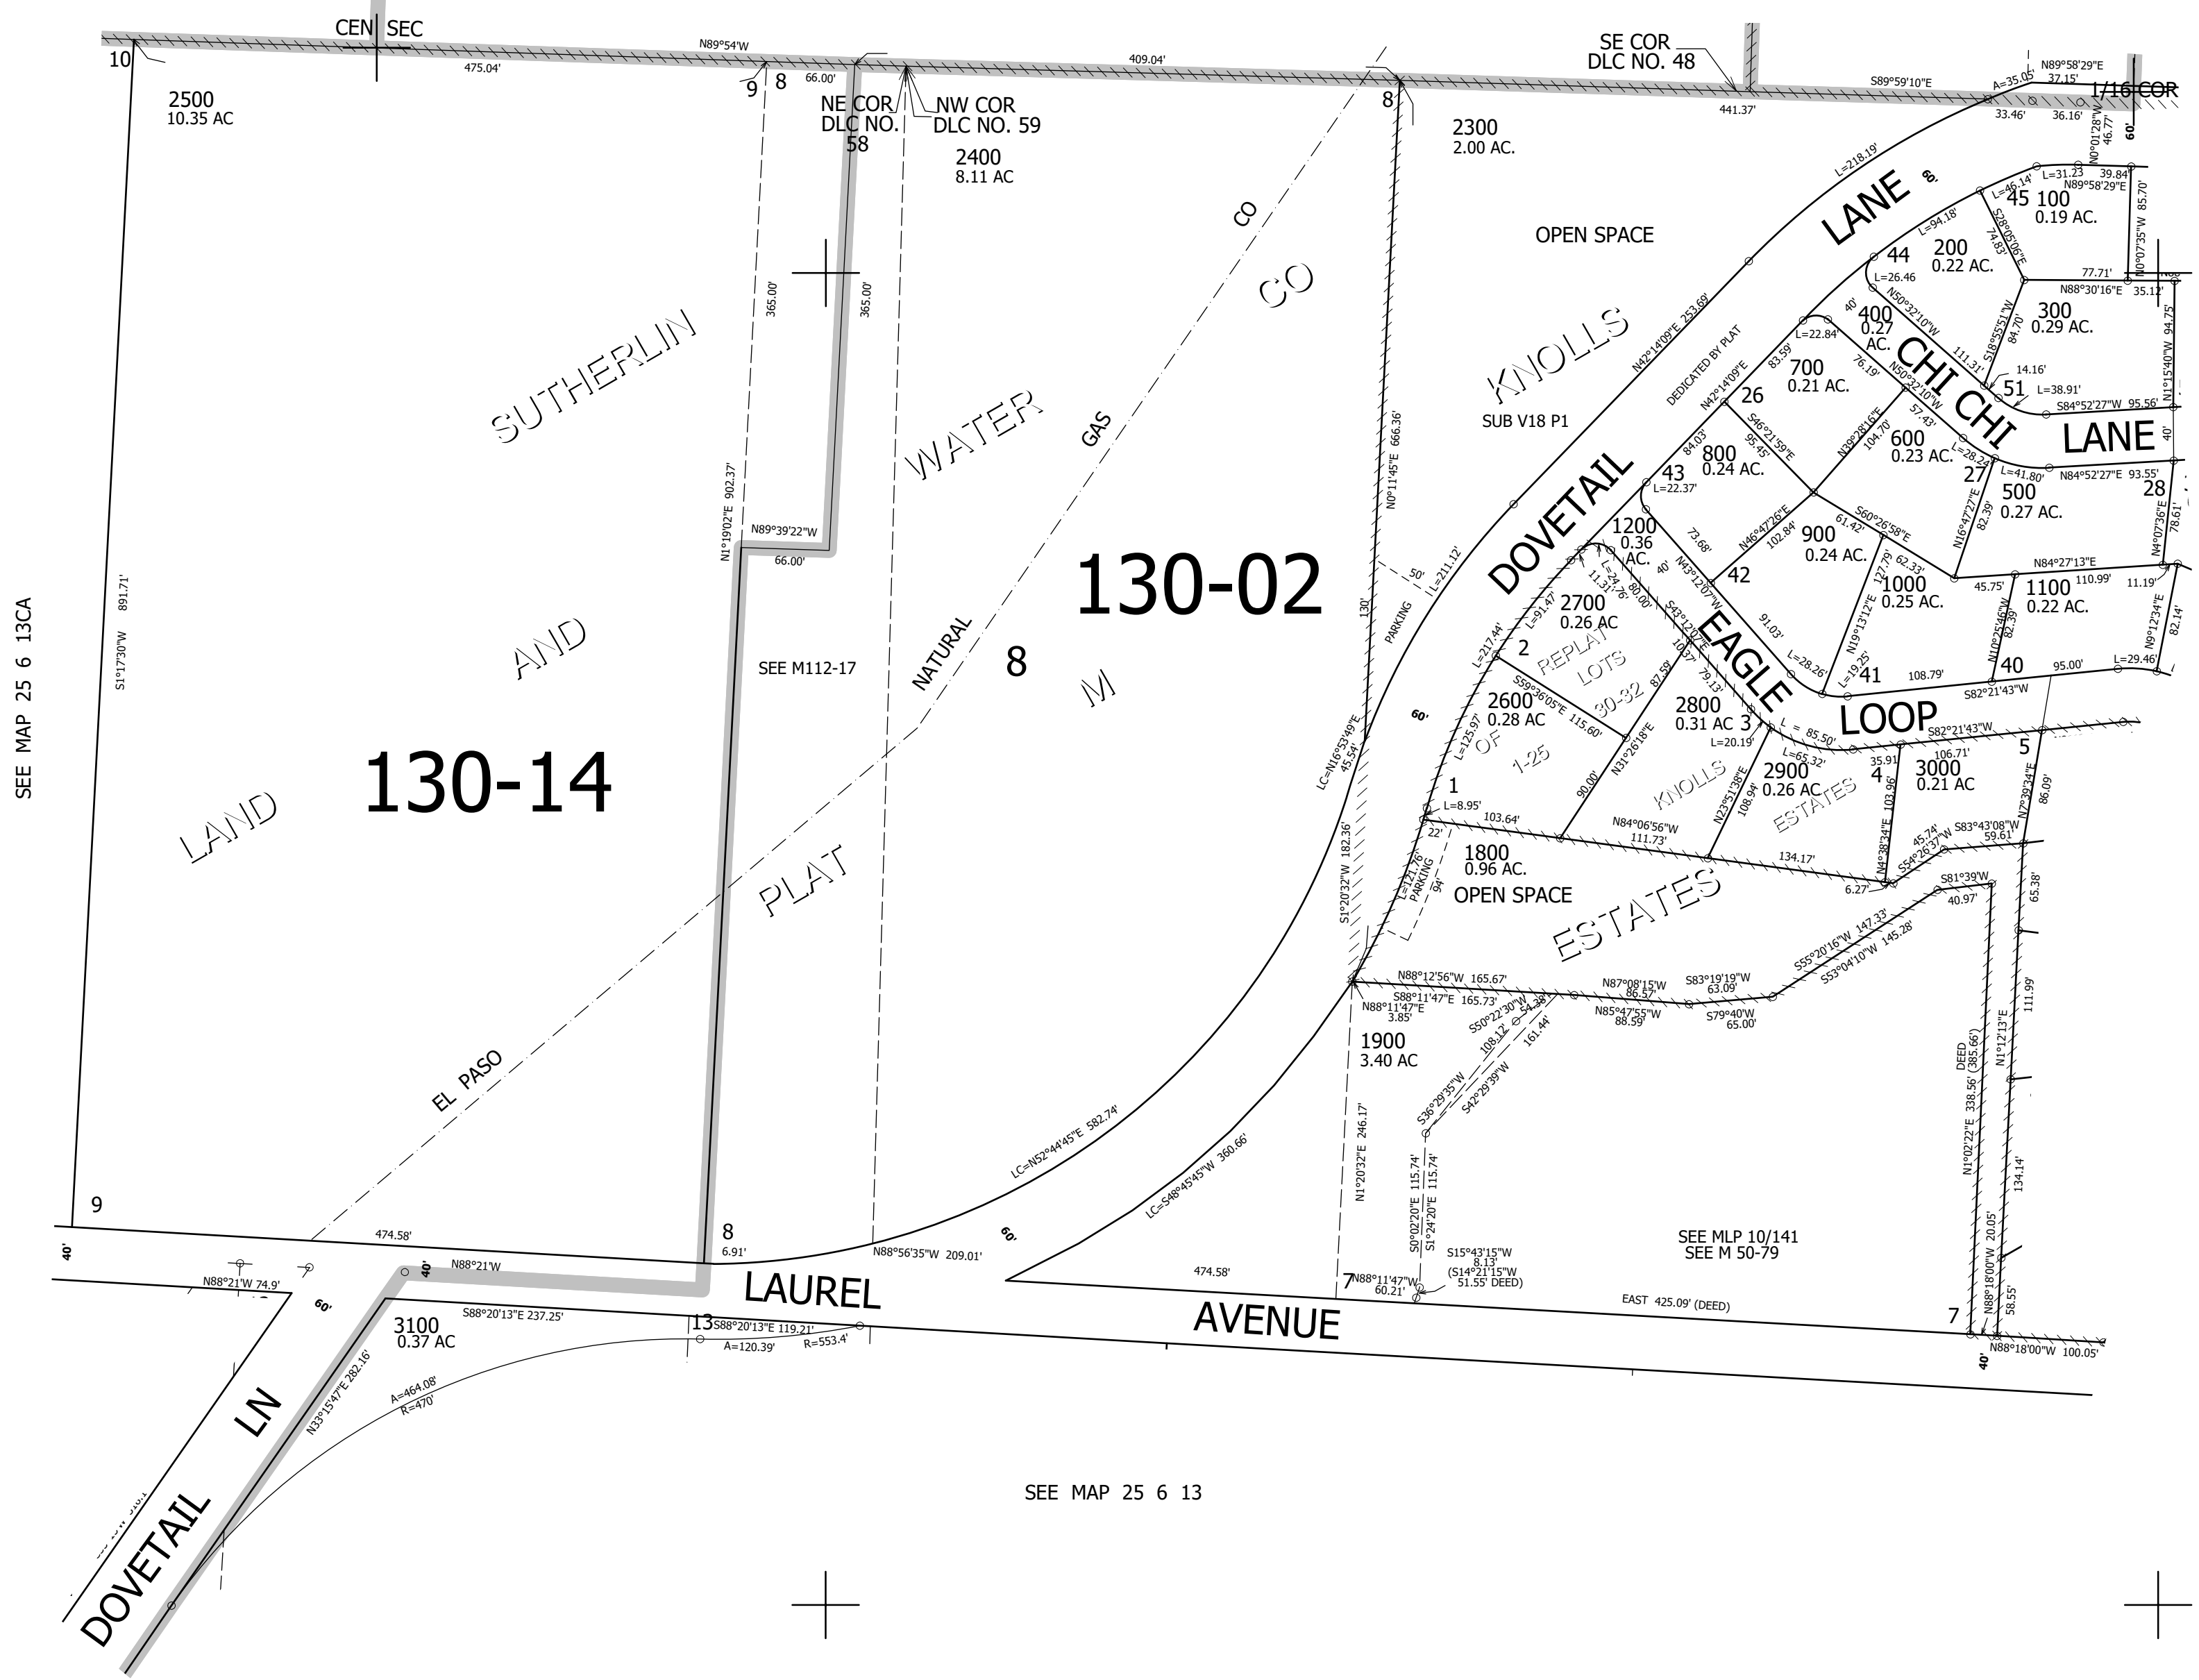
CEN SEC
10
N89°54'W
475.04'
409.04'
SE COR
DLC NO. 48
N89°58'29"E
37.15'
S89°59'10"E
A=35.05'
1/16 COR
9 8 66.00'
8
441.37'
33.46' 36.16'
2500
10.35 AC
NE COR
DLC NO.
58
NW COR
DLC NO. 59
2300
2.00 AC.
N0°01'28"W 46.77'
60'
2400
8.11 AC
L=218.19'
LANE
60'
L=46.14'
45 100
0.19 AC.
L=31.23 39.84'
N89°58'29"E
N0°07'35"W 85.70'
OPEN SPACE
L=94.18'
S28°05'06"E 74.83'
44
200
0.22 AC.
365.00'
365.00'
CO
L=26.46
77.71'
N88°30'16"E 35.12'
CO
40'
N50°32'10"W
300
0.29 AC.
SUTHERLIN
KNOLLS
N42°14'09"E 253.69'
400
0.27
AC.
L=22.84'
111.31'
S18°55'51"W 84.70'
N1°15'40"W 94.75'
DEDICATED BY PLAT
CHI CHI
14.16'
WATER
700
0.21 AC.
83.59'
76.19'
51
L=38.91'
N42°14'09"E
S84°52'27"W 95.56'
GAS
SUB V18 P1
26
N50°32'10"W 57.43'
LANE
40'
N0°11'45"E 666.36'
84.03'
S46°21'59"E 95.45'
N39°28'16"E 104.70'
600
0.23 AC.
L=28.24'
27
N1°19'02"E 902.37'
N89°39'22"W
66.00'
DOVETAIL
800
0.24 AC.
L=41.80'
N84°52'27"E 93.55'
28
43
L=22.37'
N16°47'27"E 82.39'
500
0.27 AC.
N4°07'36"E 78.61'
S60°26'58"E
61.42'
1200
0.36
AC.
73.68'
N46°47'26"E 102.84'
900
0.24 AC.
130-02
62.33'
N84°27'13"E
S1°17'30"W 891.71'
50'
L=211.12'
L=91.47
2700
0.26 AC
40'
42
127.79'
45.75'
1000
0.25 AC.
110.99'
1100
0.22 AC.
11.19'
130'
L=24.78
11.31'
80.00'
N43°12'07"W
PARKING
SEE MAP 25 6 13CA
AND
SEE M112-17
NATURAL
8
M
L=217.44'
2
REPLAT
LOTS
EAGLE
91.03'
N19°13'12"E
N10°25'46"W 82.39'
N9°12'34"E 82.14'
L=29.46'
40
95.00'
S43°12'07"E 103.37'
79.13'
L=28.26'
L=19.25'
41
108.79'
S82°21'43"W
60'
2600
0.28 AC
S59°36'05"E 115.60'
30-32
87.58'
2800
0.31 AC
3
L = 85.50'
LOOP
S82°21'43"W
130-14
L=125.97'
OF
1-25
N31°26'18"E
L=20.19'
L=65.32'
106.71'
5
LC=N16°53'49"E 45.54'
2900
0.26 AC
35.91'
4
3000
0.21 AC
N7°39'34"E 86.09'
LAND
1
L=8.95'
90.00'
KNOLLS
N23°51'28"E 108.94'
ESTATES
N4°38'34"E 103.96'
103.64'
N84°06'56"W 111.73'
22'
1800
0.96 AC.
134.17'
45.74'
S54°26'37"W
S83°43'08"W 59.61'
PLAT
L=121.76'
PARKING
94'
OPEN SPACE
6.27'
S81°39'W
40.97'
65.38'
ESTATES
S1°20'32"W 182.36'
S55°20'16"W 147.33'
S53°04'10"W 145.28'
N88°12'56"W 165.67'
N87°08'15"W 86.57'
S83°19'19"W 63.09'
N88°11'47"E 3.85'
S88°11'47"E 165.73'
S50°22'30"W 54.28'
N85°47'55"W 88.59'
S79°40'W 65.00'
111.99'
108.12'
161.44'
N1°12'13"E
1900
3.40 AC
DEED (385.66')
EL PASO
S36°29'35"W
S42°29'39"W
N1°02'22"E 338.56'
N1°20'32"E 246.17'
LC=N52°44'45"E 582.74'
LC=S48°45'45"W 360.66'
115.74'
115.74'
134.14'
9
S0°02'20"E
S1°24'20"E
474.58'
8
6.91'
60'
SEE MLP 10/141
SEE M 50-79
20.05'
40'
N88°21'W
N88°21'W 74.9'
40'
N88°56'35"W 209.01'
LAUREL
474.58'
7
N88°11'47"W
60.21'
S15°43'15"W
8.13'
(S14°21'15"W
51.55' DEED)
N88°00'W
58.55'
60'
3100
0.37 AC
S88°20'13"E 237.25'
13
S88°20'13"E 119.21'
AVENUE
EAST 425.09' (DEED)
7
A=120.39'
R=553.4'
40'
N88°18'00"W 100.05'
N33°15'47"E 282.16'
A=464.08'
R=470'
LN
DOVETAIL
SEE MAP 25 6 13